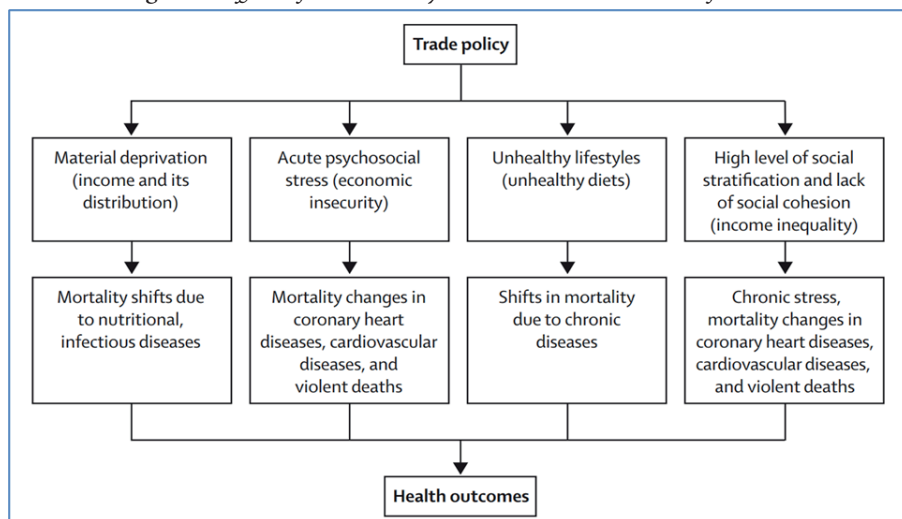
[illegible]

Trade policy

Material deprivation (income and its distribution)

Acute psychosocial stress (economic insecurity)

Unhealthy lifestyles (unhealthy diets)

High level of social stratification and lack of social cohesion (income inequality)

Mortality shifts due to nutritional, infectious diseases

Mortality changes in coronary heart diseases, cardiovascular diseases, and violent deaths

Shifts in mortality due to chronic diseases

Chronic stress, mortality changes in coronary heart diseases, cardiovascular diseases, and violent deaths

Health outcomes